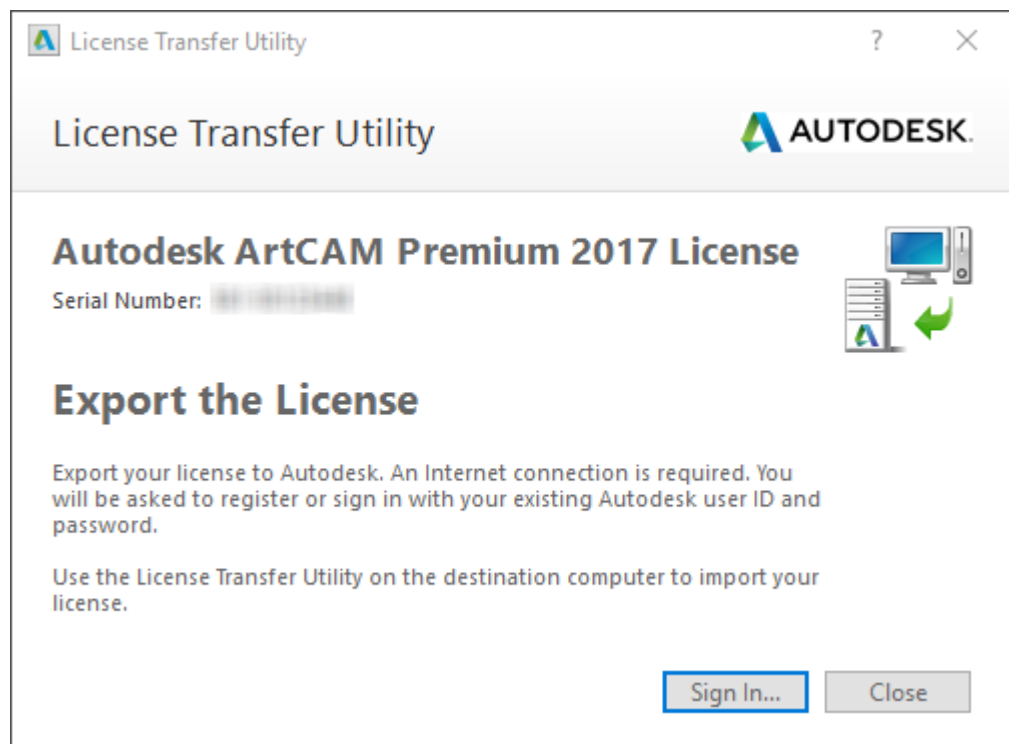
License Transfer Utility

?

License Transfer Utility

AUTODESK.

Autodesk ArtCAM Premium 2017 License

Serial Number: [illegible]

Export the License

Export your license to Autodesk. An Internet connection is required. You will be asked to register or sign in with your existing Autodesk user ID and password.

Use the License Transfer Utility on the destination computer to import your license.

Sign In...

Close